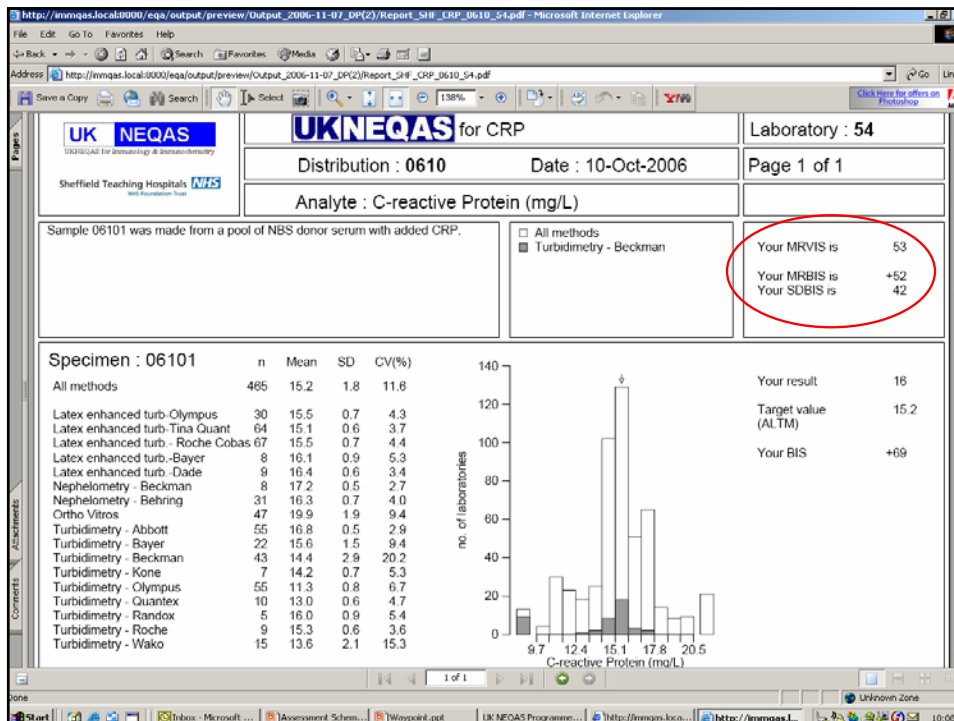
http://immqas.local:8000/eqa/output/preview/Output_2006-11-07_DP(2)/Report_SHF_CRP_0610_54.pdf - Microsoft Internet Explorer

File Edit Go To Favorites Help

Back Search Favorites Media

Address http://immqas.local:8000/eqa/output/preview/Output_2006-11-07_DP(2)/Report_SHF_CRP_0610_54.pdf Go Links

Save a Copy Search Select 138%

Click Here for offers on Photoshop

Pages

UK NEQAS
UKNEQAS for Immunology & Immunochemistry

Sheffield Teaching Hospitals NHS
NHS Foundation Trust

UKNEQAS for CRP

Laboratory : 54

Distribution : 0610 Date : 10-Oct-2006

Page 1 of 1

Analyte : C-reactive Protein (mg/L)

Sample 06101 was made from a pool of NBS donor serum with added CRP.

All methods
Turbidimetry - Beckman

Your MRVIS is 53

Your MRBIS is +52
Your SDBIS is 42

Specimen : 06101

| | n | Mean | SD | CV(%) |
|---|---|---|---|---|
| All methods | 465 | 15.2 | 1.8 | 11.6 |
| Latex enhanced turb-Olympus | 30 | 15.5 | 0.7 | 4.3 |
| Latex enhanced turb-Tina Quant | 64 | 15.1 | 0.6 | 3.7 |
| Latex enhanced turb.- Roche Cobas | 67 | 15.5 | 0.7 | 4.4 |
| Latex enhanced turb.-Bayer | 8 | 16.1 | 0.9 | 5.3 |
| Latex enhanced turb.-Dade | 9 | 16.4 | 0.6 | 3.4 |
| Nephelometry - Beckman | 8 | 17.2 | 0.5 | 2.7 |
| Nephelometry - Behring | 31 | 16.3 | 0.7 | 4.0 |
| Ortho Vitros | 47 | 19.9 | 1.9 | 9.4 |
| Turbidimetry - Abbott | 55 | 16.8 | 0.5 | 2.9 |
| Turbidimetry - Bayer | 22 | 15.6 | 1.5 | 9.4 |
| Turbidimetry - Beckman | 43 | 14.4 | 2.9 | 20.2 |
| Turbidimetry - Kone | 7 | 14.2 | 0.7 | 5.3 |
| Turbidimetry - Olympus | 55 | 11.3 | 0.8 | 6.7 |
| Turbidimetry - Quantex | 10 | 13.0 | 0.6 | 4.7 |
| Turbidimetry - Randox | 5 | 16.0 | 0.9 | 5.4 |
| Turbidimetry - Roche | 9 | 15.3 | 0.6 | 3.6 |
| Turbidimetry - Wako | 15 | 13.6 | 2.1 | 15.3 |

140
120
100
80
60
40
20
0
no. of laboratories
9.7 12.4 15.1 17.8 20.5
C-reactive Protein (mg/L)

Your result 16

Target value (ALTM) 15.2

Your BIS +69

Attachments
Comments

1 of 1

Done
Unknown Zone

Start Inbox - Microsoft ... Assessment Schem... Waypoint.ppt UK NEQAS Programme... http://immqas.loca... http://immqas.l... 10:00